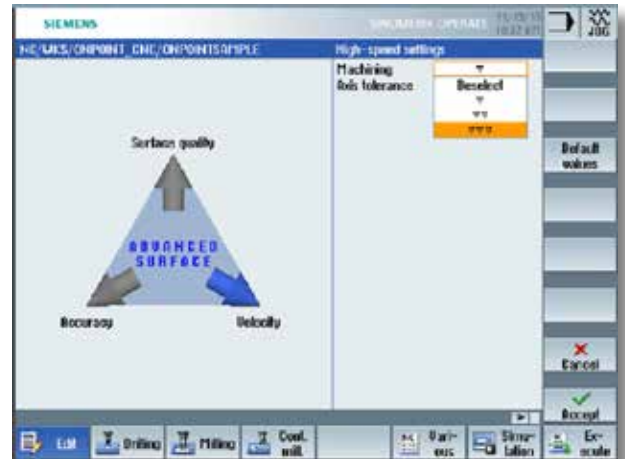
SIEMENS

SINUMERIK OPERATE

JOG

NC/WKS/ONPOINT_CNC/ONPOINTSAMPLE

High-speed settings

Machining

Axis tolerance

▼

Deselect

▼

▼▼

▼▼▼

Surface quality

ADVANCED SURFACE

Accuracy

Velocity

Default values

Cancel

Accept

Edit

Drilling

Milling

Cont. mill.

Vari- ous

Simu- lation

Ex- ecute